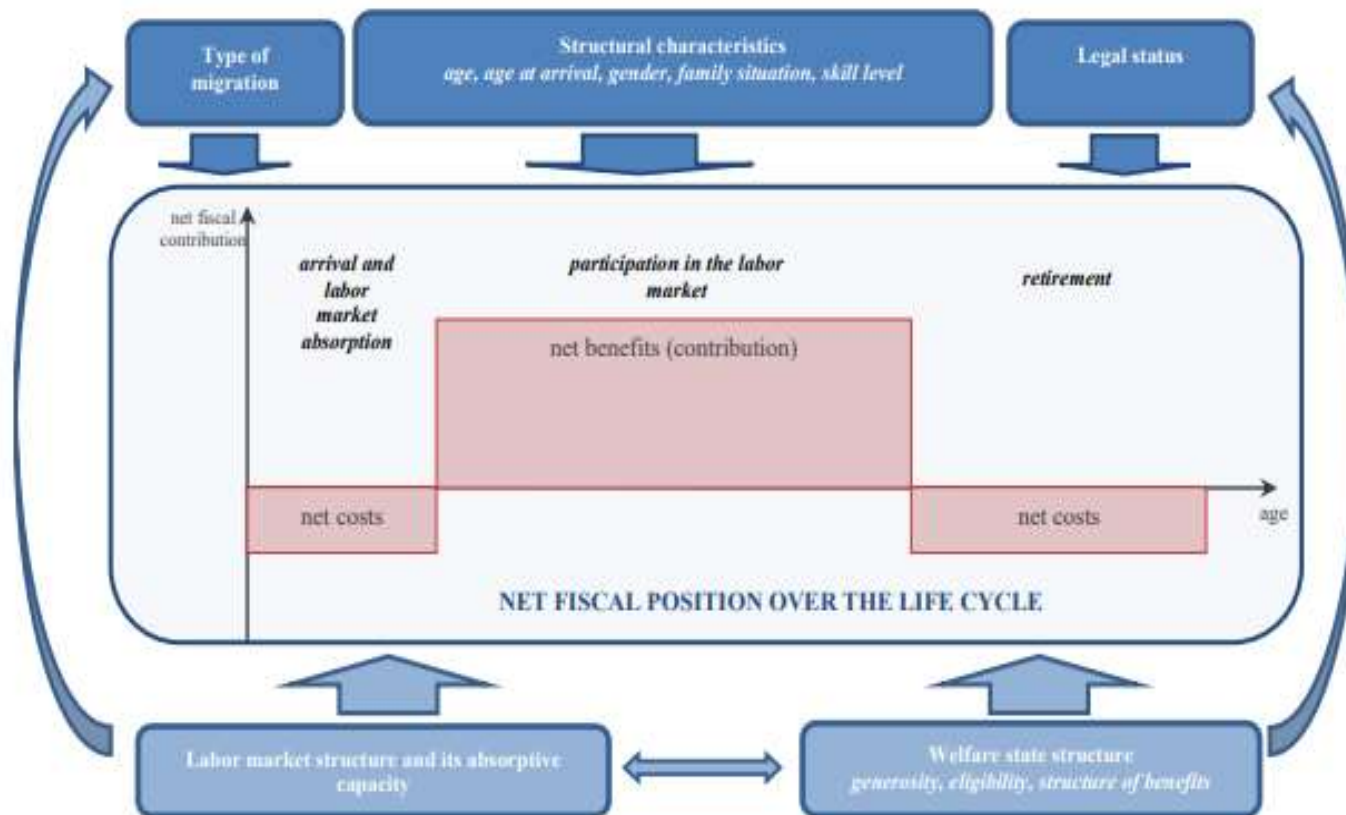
Type of migration

Structural characteristics
age, age at arrival, gender, family situation, skill level

Legal status

net fiscal contribution

arrival and labor market absorption

participation in the labor market

retirement

net benefits (contribution)

net costs

net costs

age

NET FISCAL POSITION OVER THE LIFE CYCLE

Labor market structure and its absorptive capacity

Welfare state structure
generosity, eligibility, structure of benefits